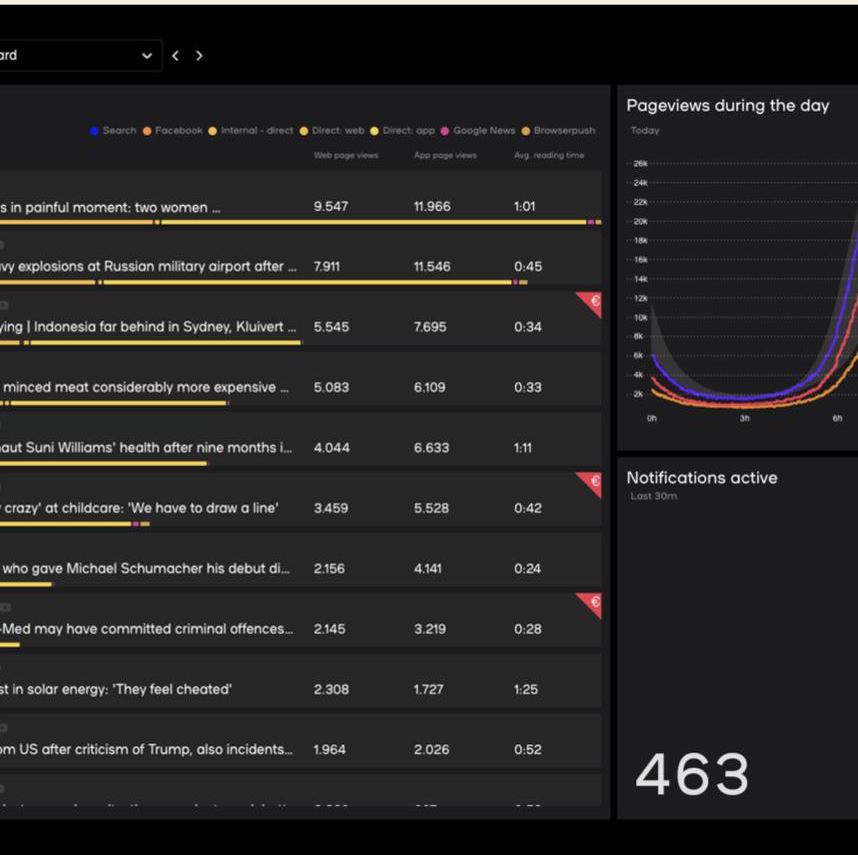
ard

Search Facebook Internal - direct Direct: web Direct: app Google News Browserpush

| | Web page views | App page views | Avg. reading time |
|---|---|---|---|
| s in painful moment: two women ... | 9.547 | 11.966 | 1:01 |
| avy explosions at Russian military airport after ... | 7.911 | 11.546 | 0:45 |
| ying \| Indonesia far behind in Sydney, Kluivert ... | 5.545 | 7.695 | 0:34 |
| minced meat considerably more expensive ... | 5.083 | 6.109 | 0:33 |
| aut Suni Williams' health after nine months i... | 4.044 | 6.633 | 1:11 |
| crazy' at childcare: 'We have to draw a line' | 3.459 | 5.528 | 0:42 |
| who gave Michael Schumacher his debut di... | 2.156 | 4.141 | 0:24 |
| -Med may have committed criminal offences... | 2.145 | 3.219 | 0:28 |
| st in solar energy: 'They feel cheated' | 2.308 | 1.727 | 1:25 |
| om US after criticism of Trump, also incidents... | 1.964 | 2.026 | 0:52 |

€
€
€

Pageviews during the day
Today
26k 24k 22k 20k 18k 16k 14k 12k 10k 8k 6k 4k 2k
0h 3h 6h

Notifications active
Last 30m
463